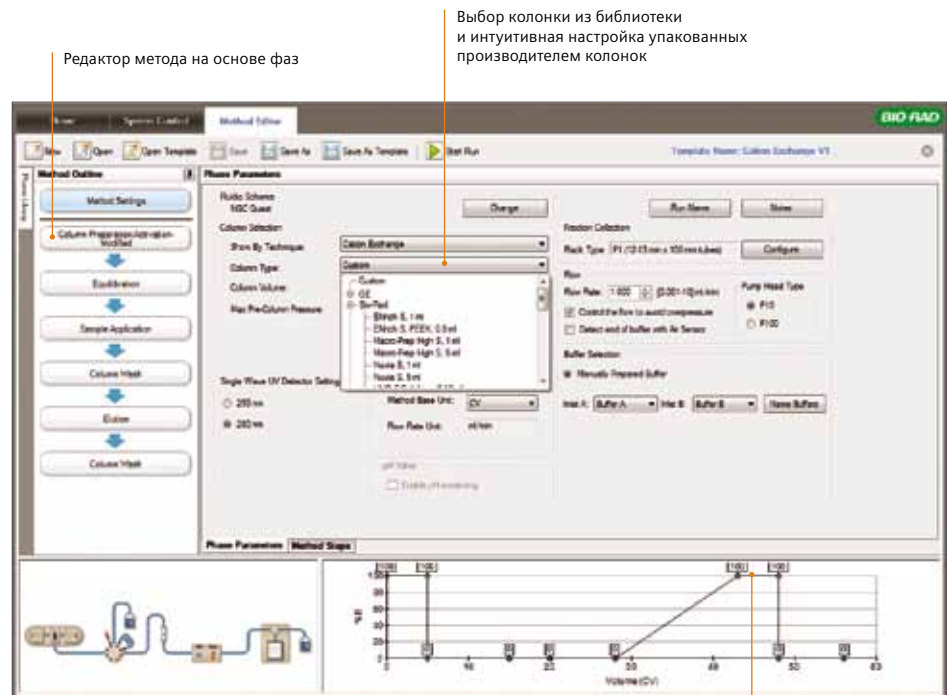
Выбор колонки из библиотеки и интуитивная настройка упакованных производителем колонок

Редактор метода на основе фаз

Home System Control Method Editor

BIO RAD

New Open Open Template Save Save As Save As Template Start Run

Template Name: Cation Exchange V1

Method Outline

Phase Library

Method Settings

Column Preparation/Activation Modified

Equilibration

Sample Application

Column Wash

Elution

Column Wash

Phase Parameters

Fluidic Scheme NGC Quest

Change

Run Name

Notes

Column Selection

Show By Technique: Cation Exchange

Column Type: Custom

Column Volume

Max Pre-Column Pressure

Custom
GE
Bio-Rad
Bio-Scale Mini Nuvia S 1 ml
ENrich S, 1 ml
ENrich S, PEEK, 0.8 ml
Macro-Prep High S, 1 ml
Macro-Prep High S, 5 ml
Nuvia S, 1 ml
Nuvia S, 5 ml
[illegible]

Fraction Collection

Rack Type: F1 (12-13 mm x 100 mm tubes)

Configure

Flow

Flow Rate: 1.000 [0.001-10] ml/min

Control the flow to avoid overpressure

Detect end of buffer with Air Sensor

Pump Head Type

F10

F100

Buffer Selection

Manually Prepared Buffer

Inlet A: Buffer A Inlet B: Buffer B Name Buffers

Single Wave UV Detector Settings

280 nm

260 nm

Method Base Unit: CV

Flow Rate Unit: ml/min

pH Valve

Enable pH monitoring

Phase Parameters Method Steps

100 100 100 100

100
80
60
40
20
0

%B

0 0 0 0 0 0

0 10 20 30 40 50 60

Volume (CV)